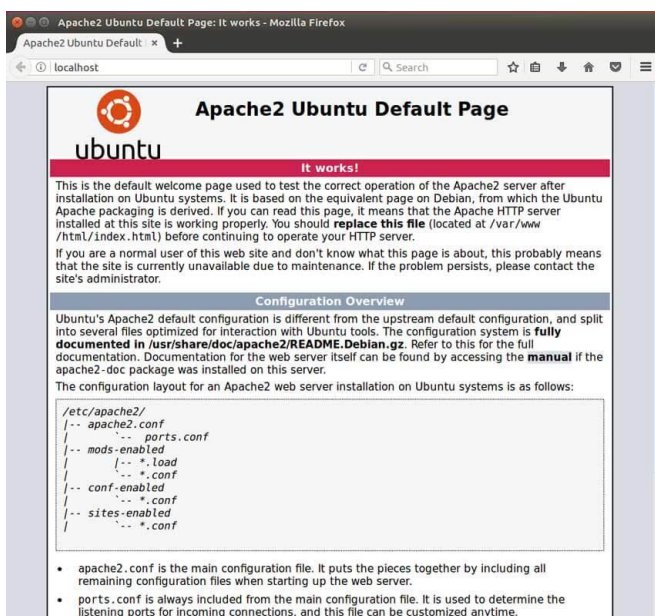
Apache2 Ubuntu Default Page: It works - Mozilla Firefox

Apache2 Ubuntu Default ×

localhost

Search

ubuntu

Apache2 Ubuntu Default Page

It works!

This is the default welcome page used to test the correct operation of the Apache2 server after installation on Ubuntu systems. It is based on the equivalent page on Debian, from which the Ubuntu Apache packaging is derived. If you can read this page, it means that the Apache HTTP server installed at this site is working properly. You should **replace this file** (located at /var/www /html/index.html) before continuing to operate your HTTP server.

If you are a normal user of this web site and don't know what this page is about, this probably means that the site is currently unavailable due to maintenance. If the problem persists, please contact the site's administrator.

Configuration Overview

Ubuntu's Apache2 default configuration is different from the upstream default configuration, and split into several files optimized for interaction with Ubuntu tools. The configuration system is **fully documented in /usr/share/doc/apache2/README.Debian.gz**. Refer to this for the full documentation. Documentation for the web server itself can be found by accessing the **manual** if the apache2-doc package was installed on this server.

The configuration layout for an Apache2 web server installation on Ubuntu systems is as follows:

/etc/apache2/
|-- apache2.conf
|       `-- ports.conf
|-- mods-enabled
|       |-- *.load
|       `-- *.conf
|-- conf-enabled
|       `-- *.conf
|-- sites-enabled
|       `-- *.conf

• apache2.conf is the main configuration file. It puts the pieces together by including all remaining configuration files when starting up the web server.

• ports.conf is always included from the main configuration file. It is used to determine the listening ports for incoming connections, and this file can be customized anytime.